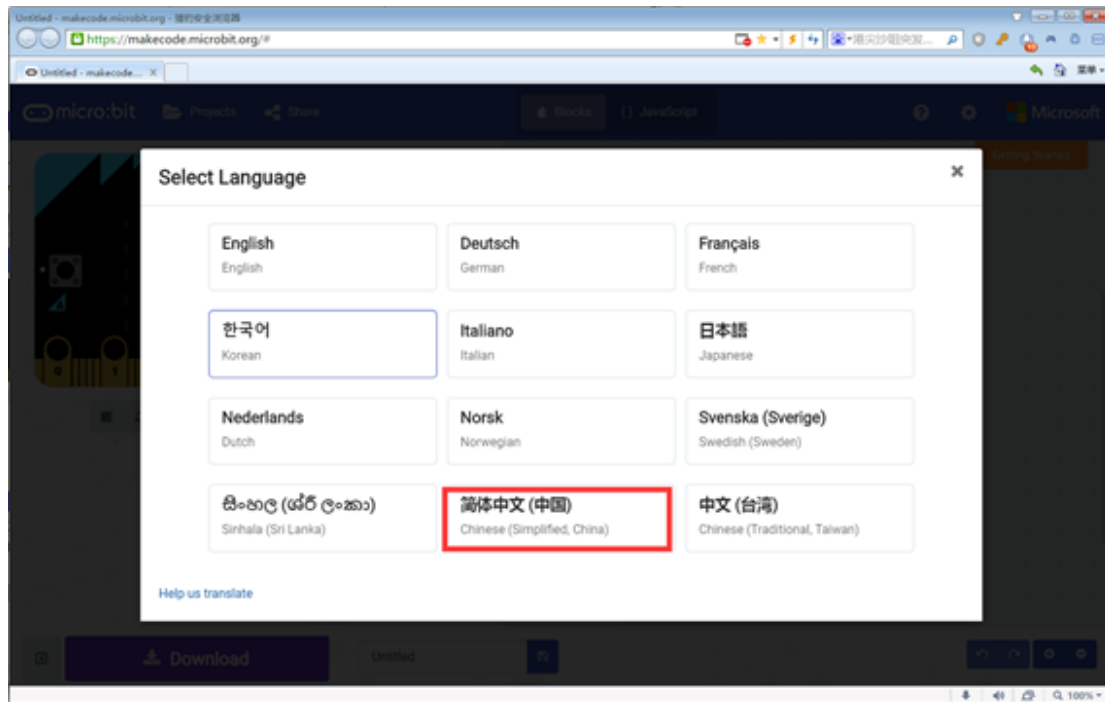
Untitled - makecode.microbit.org - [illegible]

https://makecode.microbit.org/#

Untitled - makecode... ×

micro:bit Projects Share Blocks {} JavaScript Microsoft

Getting Started

Select Language ×

English
English

Deutsch
German

Français
French

한국어
Korean

Italiano
Italian

日本語
Japanese

Nederlands
Dutch

Norsk
Norwegian

Svenska (Sverige)
Swedish (Sweden)

සිංහල (ශ්‍රී ලංකා)
Sinhala (Sri Lanka)

简体中文 (中国)
Chinese (Simplified, China)

中文 (台湾)
Chinese (Traditional, Taiwan)

Help us translate

Download

Untitled

100%